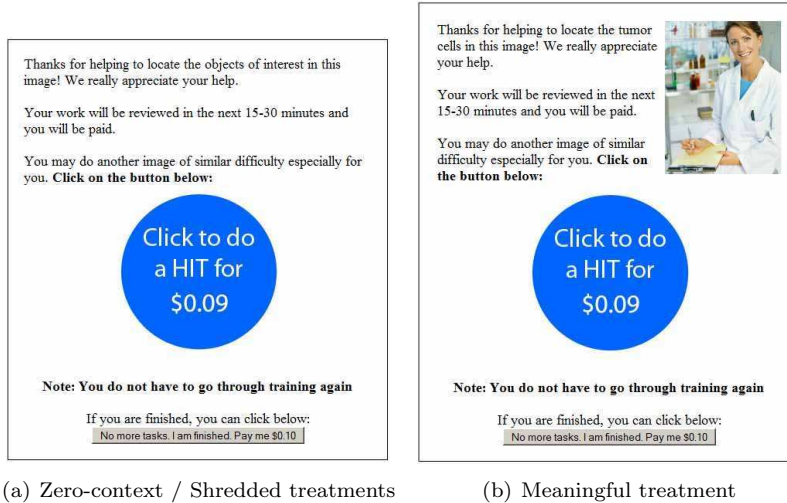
Thanks for helping to locate the objects of interest in this image! We really appreciate your help.

Your work will be reviewed in the next 15-30 minutes and you will be paid.

You may do another image of similar difficulty especially for you. **Click on the button below:**

Click to do a HIT for $0.09

**Note: You do not have to go through training again**

If you are finished, you can click below:

No more tasks. I am finished. Pay me $0.10

(a) Zero-context / Shredded treatments

Thanks for helping to locate the tumor cells in this image! We really appreciate your help.

Your work will be reviewed in the next 15-30 minutes and you will be paid.

You may do another image of similar difficulty especially for you. **Click on the button below:**

Click to do a HIT for $0.09

**Note: You do not have to go through training again**

If you are finished, you can click below:

No more tasks. I am finished. Pay me $0.10

(b) Meaningful treatment